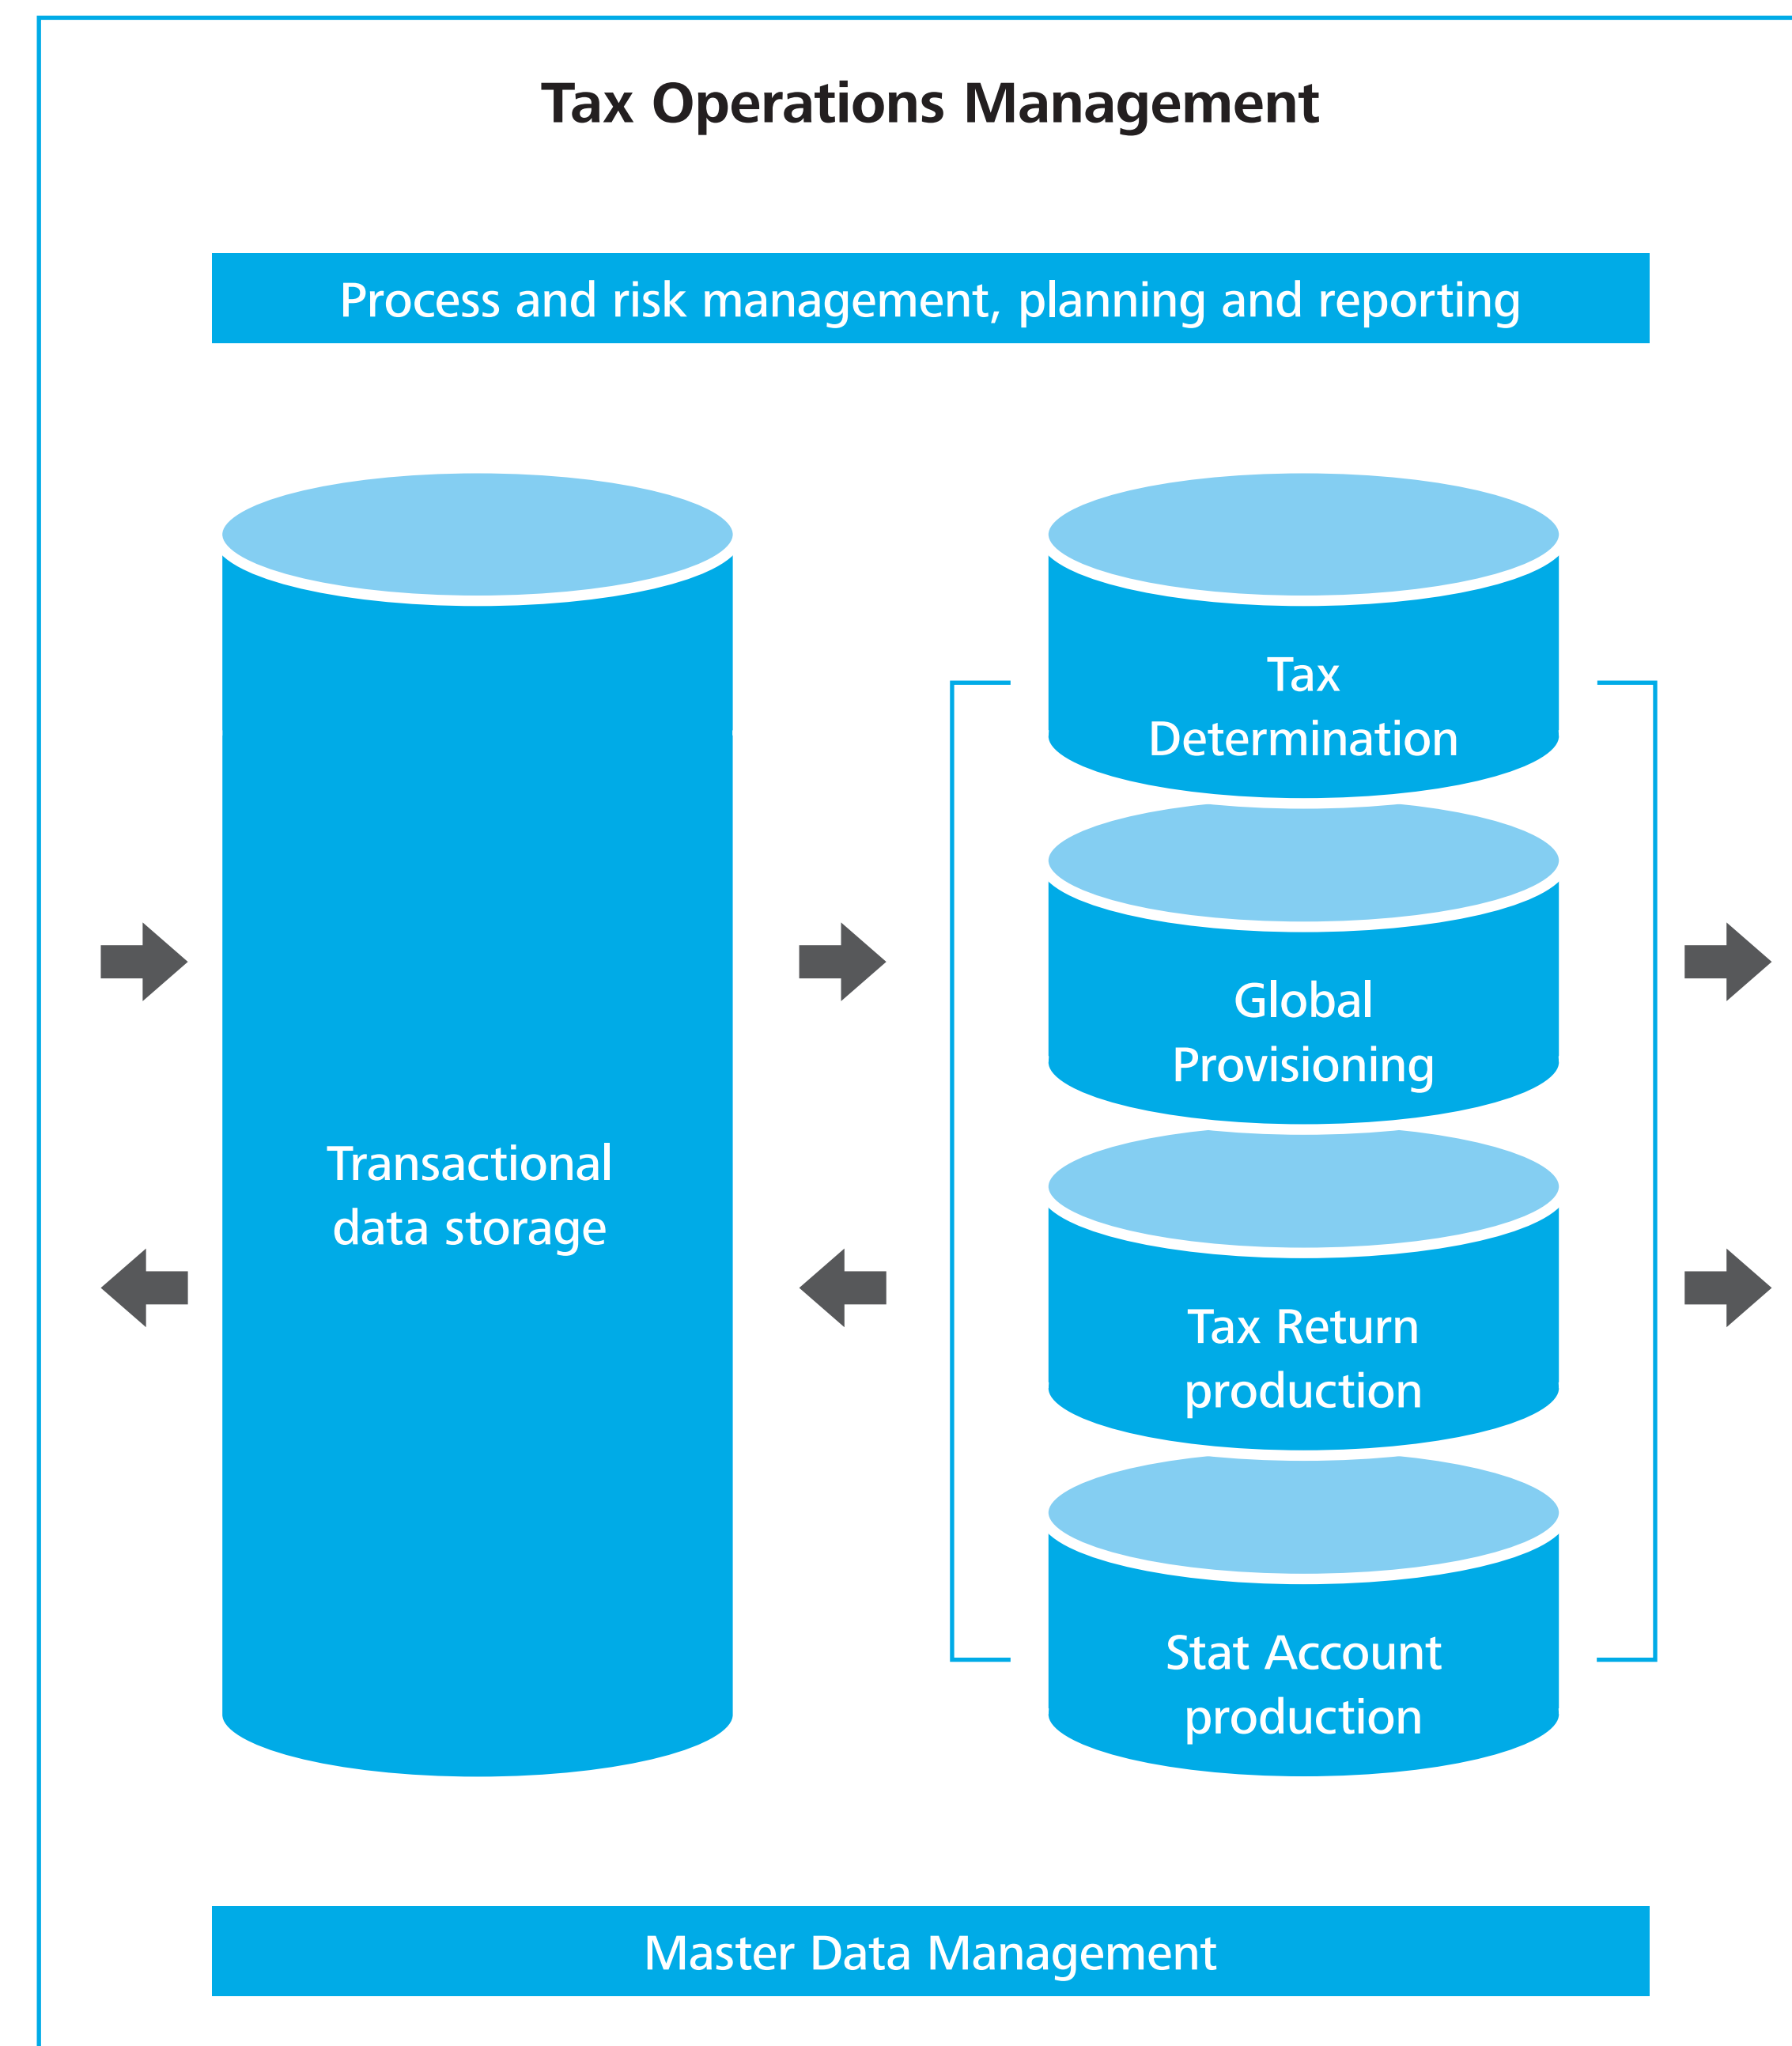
Tax Operations Management

Process and risk management, planning and reporting

Transactional data storage

Tax Determination

Global Provisioning

Tax Return production

Stat Account production

Master Data Management